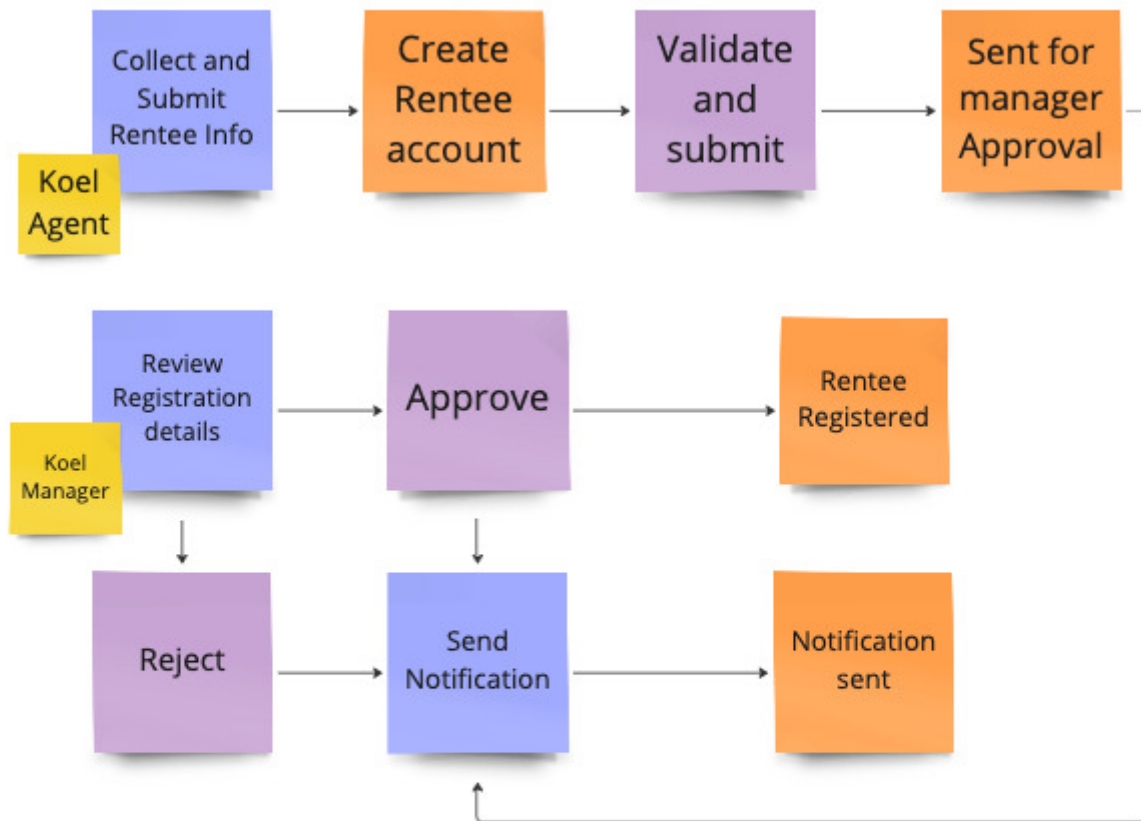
Collect and Submit Rentee Info

Koel Agent

Create Rentee account

Validate and submit

Sent for manager Approval

Review Registration details

Koel Manager

Approve

Rentee Registered

Reject

Send Notification

Notification sent